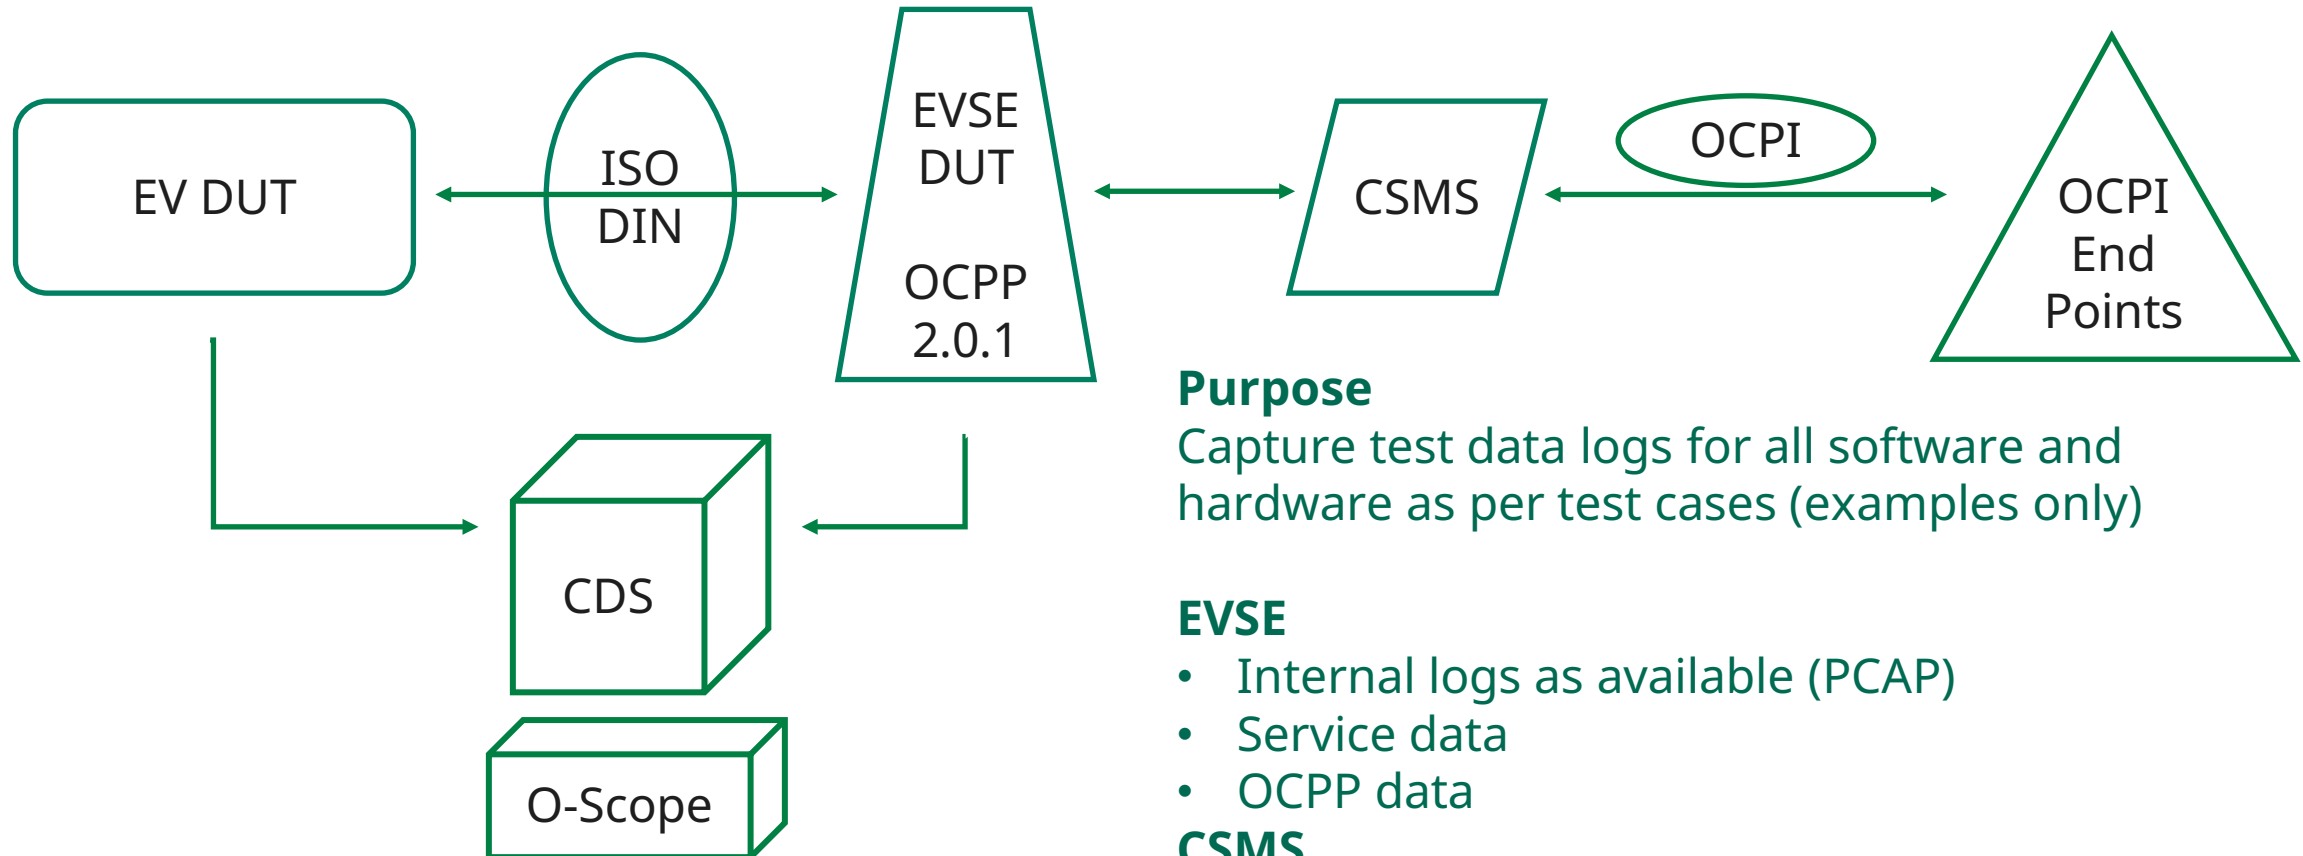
EV DUT

ISO
DIN

EVSE
DUT

OCPP
2.0.1

CSMS

OCPI

OCPI
End
Points

CDS

O-Scope

**Purpose**
Capture test data logs for all software and hardware as per test cases (examples only)

**EVSE**
- Internal logs as available (PCAP)
- Service data
- OCPP data

**CSMS**